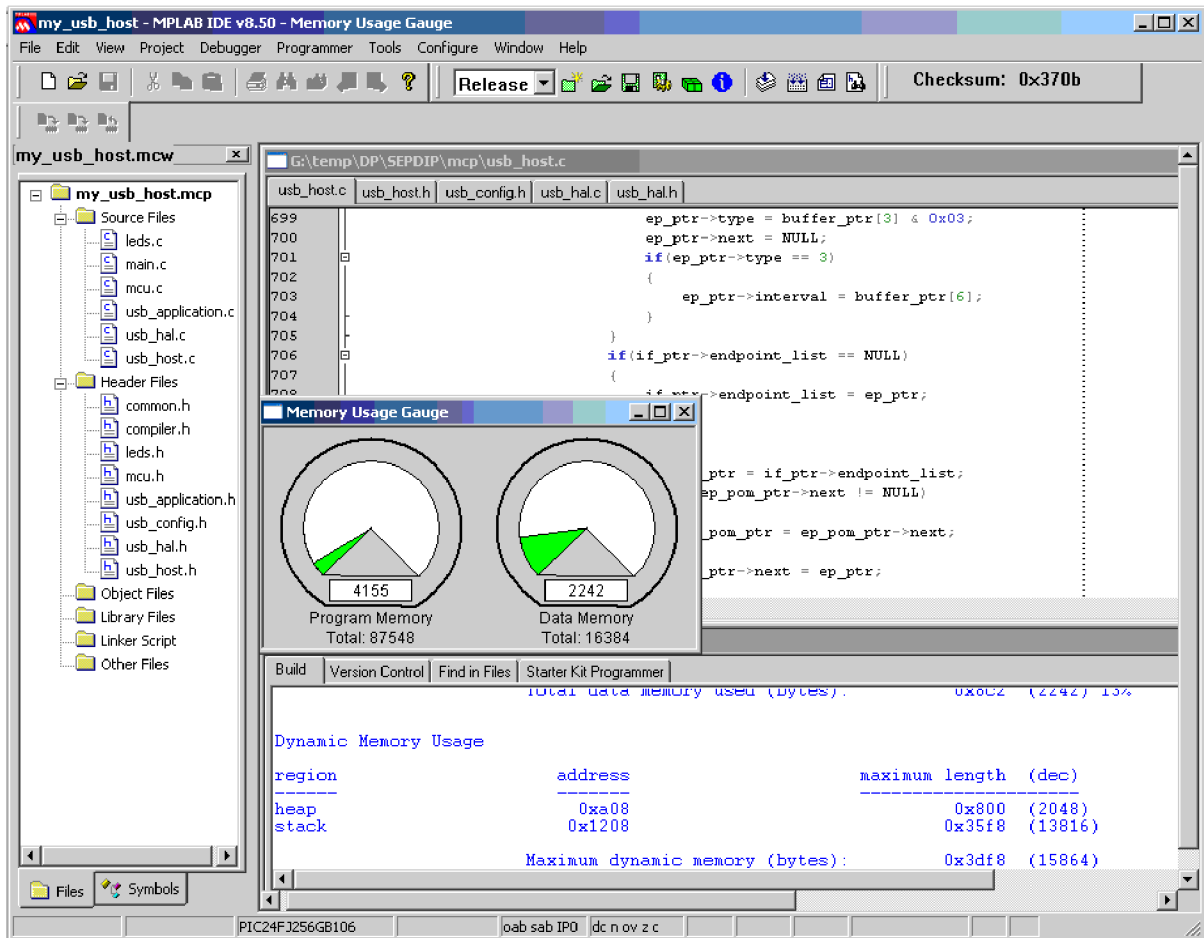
my_usb_host - MPLAB IDE v8.50 - Memory Usage Gauge

File Edit View Project Debugger Programmer Tools Configure Window Help

Release

Checksum: 0x370b

my_usb_host.mcw

my_usb_host.mcp
Source Files
leds.c
main.c
mcu.c
usb_application.c
usb_hal.c
usb_host.c
Header Files
common.h
compiler.h
leds.h
mcu.h
usb_application.h
usb_config.h
usb_hal.h
usb_host.h
Object Files
Library Files
Linker Script
Other Files

Files Symbols

G:\temp\DP\SEPDIP\mcp\usb_host.c

usb_host.c usb_host.h usb_config.h usb_hal.c usb_hal.h

699 ep_ptr->type = buffer_ptr[3] & 0x03;
700 ep_ptr->next = NULL;
701 if(ep_ptr->type == 3)
702 {
703 ep_ptr->interval = buffer_ptr[6];
704 }
705 }
706 if(if_ptr->endpoint_list == NULL)
707 {
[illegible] if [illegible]->endpoint_list = ep_ptr;

_ptr = if_ptr->endpoint_list;
ep_pom_ptr->next != NULL)

_pom_ptr = ep_pom_ptr->next;

_ptr->next = ep_ptr;

Memory Usage Gauge

4155
Program Memory
Total: 87548

2242
Data Memory
Total: 16384

Build Version Control Find in Files Starter Kit Programmer

Total data memory used (bytes): 0x8c2 (2242) 13%

Dynamic Memory Usage

region address maximum length (dec)
------- ------- ---------------------
heap 0xa08 0x800 (2048)
stack 0x1208 0x35f8 (13816)

Maximum dynamic memory (bytes): 0x3df8 (15864)

PIC24FJ256GB106 oab sab IP0 dc n ov z c